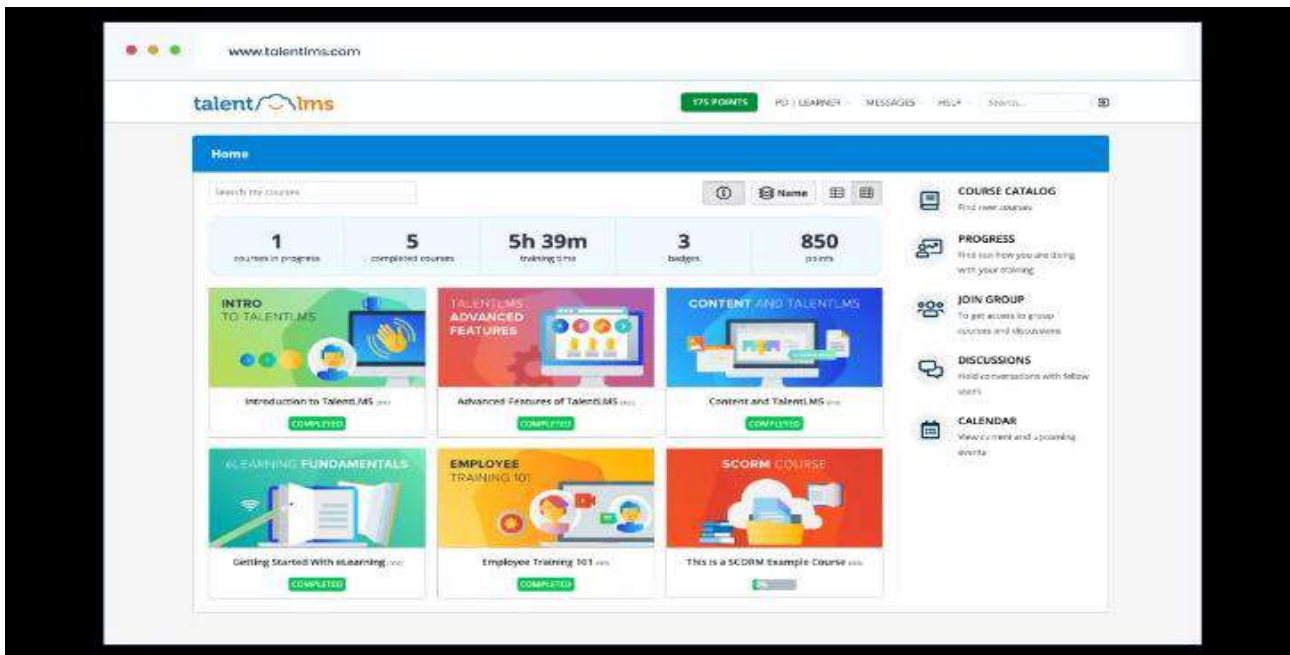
www.talentlms.com

talentlms

175 POINTS PD | LEARNER MESSAGES HELP Search...

Home

Search my courses

Name

| 1 | 5 | 5h 39m | 3 | 850 |
|---|---|---|---|---|
| courses in progress | completed courses | training time | badges | points |

INTRO TO TALENTLMS

Introduction to TalentLMS

COMPLETED

TALENTLMS ADVANCED FEATURES

Advanced Features of TalentLMS

COMPLETED

CONTENT AND TALENTLMS

Content and TalentLMS

COMPLETED

eLEARNING FUNDAMENTALS

Getting Started With eLearning

COMPLETED

EMPLOYEE TRAINING 101

Employee Training 101

COMPLETED

SCORM COURSE

This is a SCORM Example Course

COURSE CATALOG
Find new courses

PROGRESS
Find out how you are doing with your training

JOIN GROUP
To get access to group courses and discussions

DISCUSSIONS
Hold conversations with fellow users

CALENDAR
View current and upcoming events